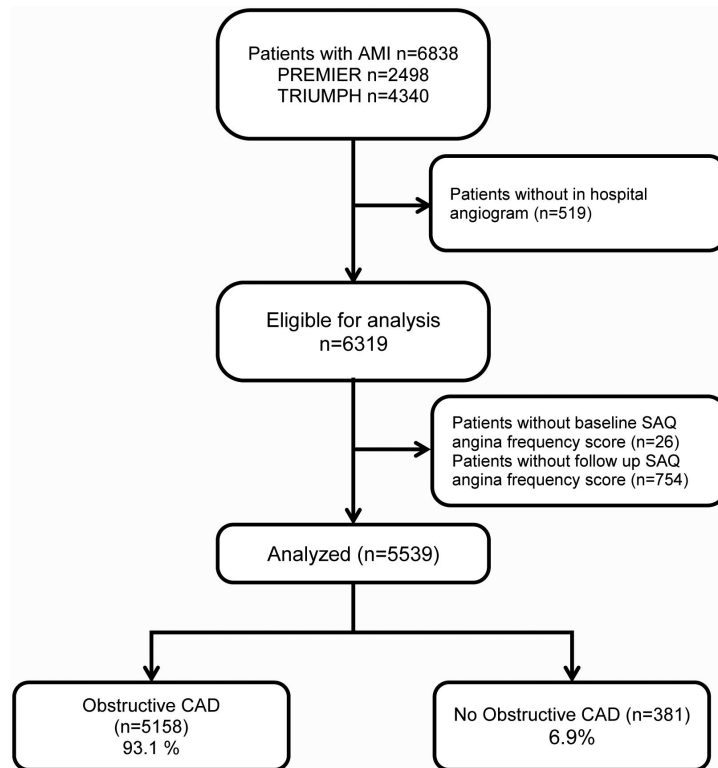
Patients with AMI n=6838
PREMIER n=2498
TRIUMPH n=4340

Patients without in hospital angiogram (n=519)

Eligible for analysis
n=6319

Patients without baseline SAQ angina frequency score (n=26)
Patients without follow up SAQ angina frequency score (n=754)

Analyzed (n=5539)

Obstructive CAD
(n=5158)
93.1 %

No Obstructive CAD (n=381)
6.9%